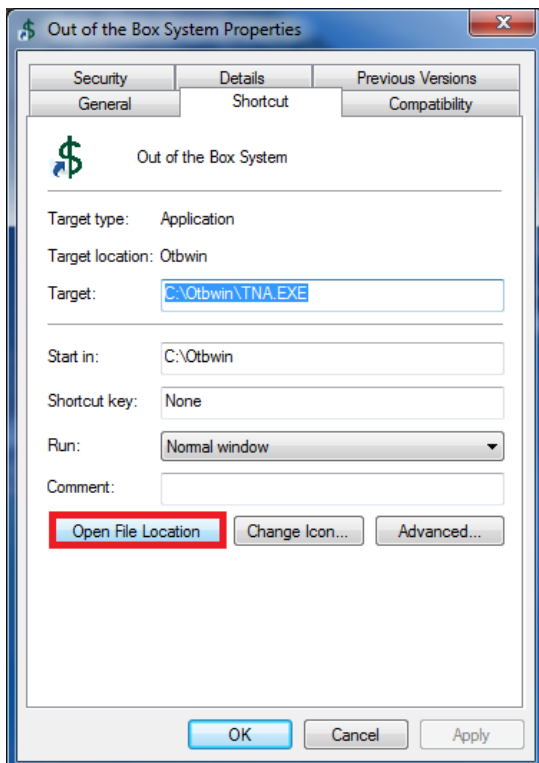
Out of the Box System Properties

Security | Details | Previous Versions
General | Shortcut | Compatibility

Out of the Box System

Target type: Application

Target location: Otbwin

Target: C:\Otbwin\TNA.EXE

Start in: C:\Otbwin

Shortcut key: None

Run: Normal window

Comment:

Open File Location | Change Icon... | Advanced...

OK | Cancel | Apply